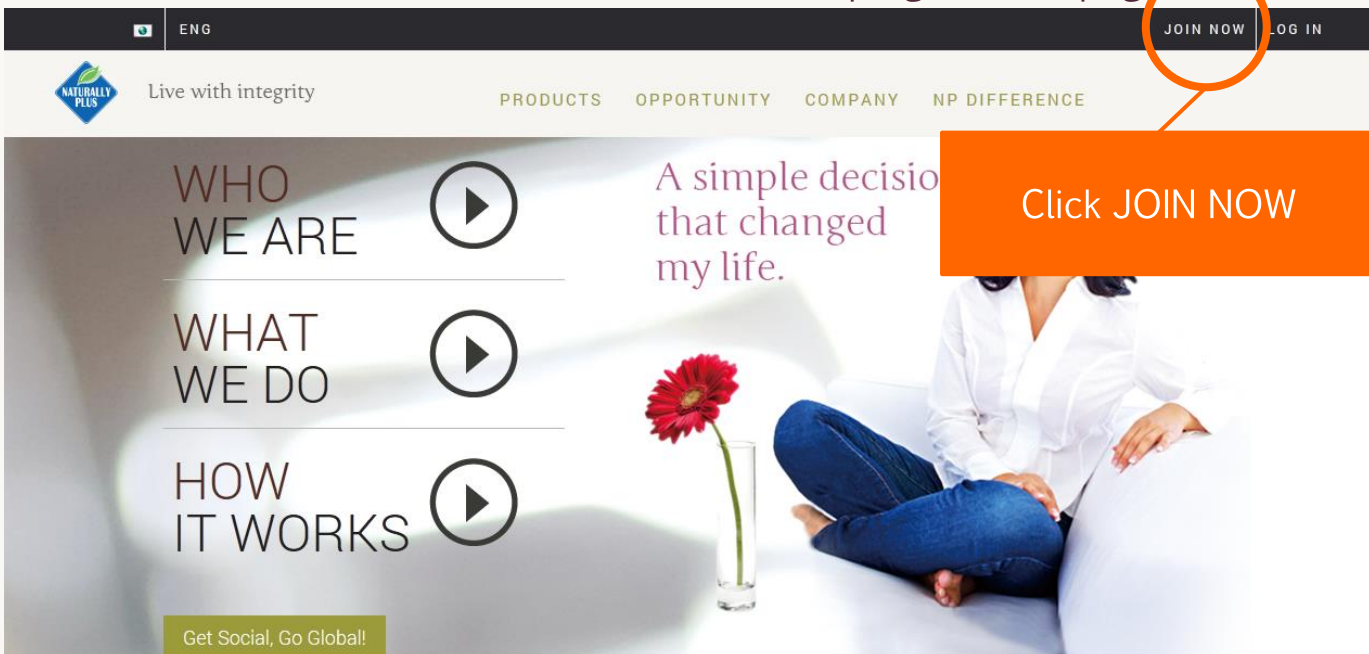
ENG

JOIN NOW LOG IN

NATURALLY PLUS

Live with integrity

PRODUCTS OPPORTUNITY COMPANY NP DIFFERENCE

WHO WE ARE

WHAT WE DO

HOW IT WORKS

A simple decisio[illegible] that changed my life.

Click JOIN NOW

Get Social, Go Global!